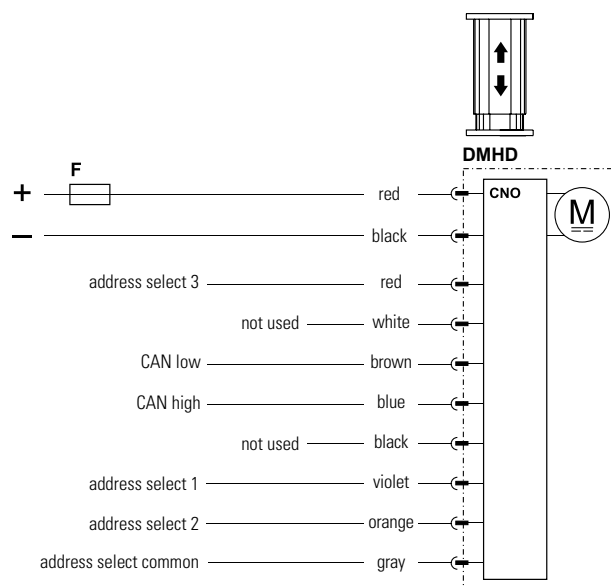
DMHD

F

+

–

red

black

CNO

M

address select 3

red

not used

white

CAN low

brown

CAN high

blue

not used

black

address select 1

violet

address select 2

orange

address select common

gray